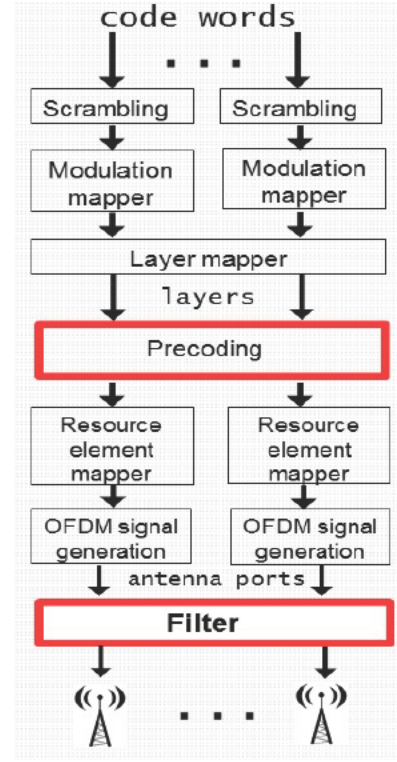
code words

...

Scrambling

Scrambling

Modulation mapper

Modulation mapper

Layer mapper

layers

Precoding

Resource element mapper

Resource element mapper

OFDM signal generation

OFDM signal generation

antenna ports

Filter

...